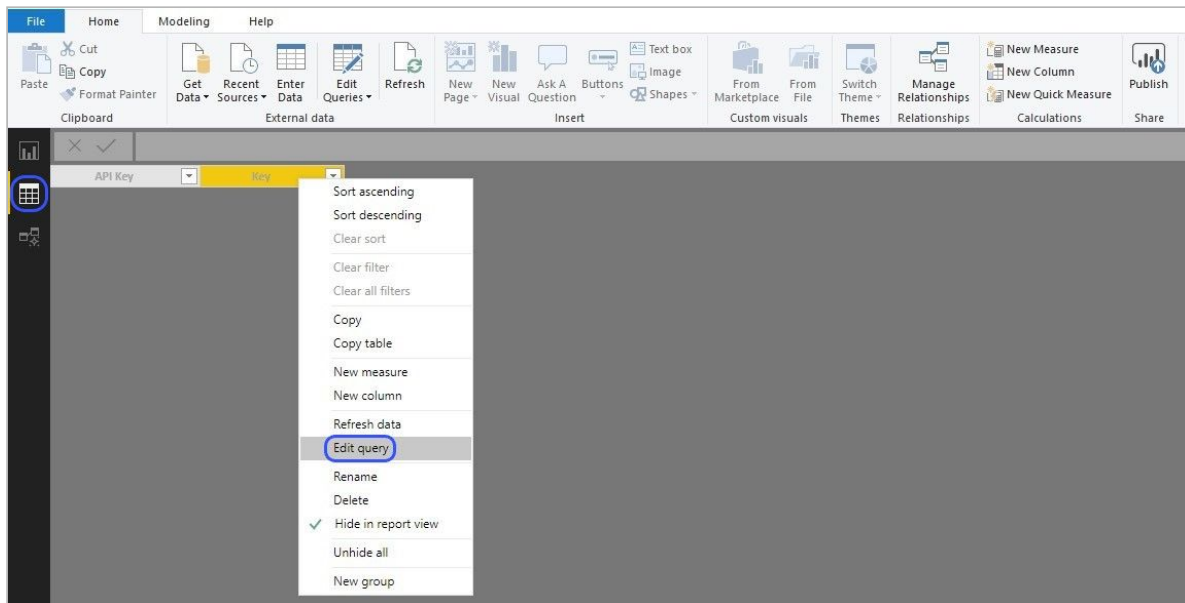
File Home Modeling Help

Paste
Cut
Copy
Format Painter
Clipboard

Get Data
Recent Sources
Enter Data
Edit Queries
Refresh
External data

New Page
New Visual
Ask A Question
Buttons
Text box
Image
Shapes
Insert

From Marketplace
From File
Custom visuals

Switch Theme
Themes

Manage Relationships
Relationships

New Measure
New Column
New Quick Measure
Calculations

Publish
Share

API Key
Key

Sort ascending
Sort descending
Clear sort
Clear filter
Clear all filters
Copy
Copy table
New measure
New column
Refresh data
Edit query
Rename
Delete
✓ Hide in report view
Unhide all
New group